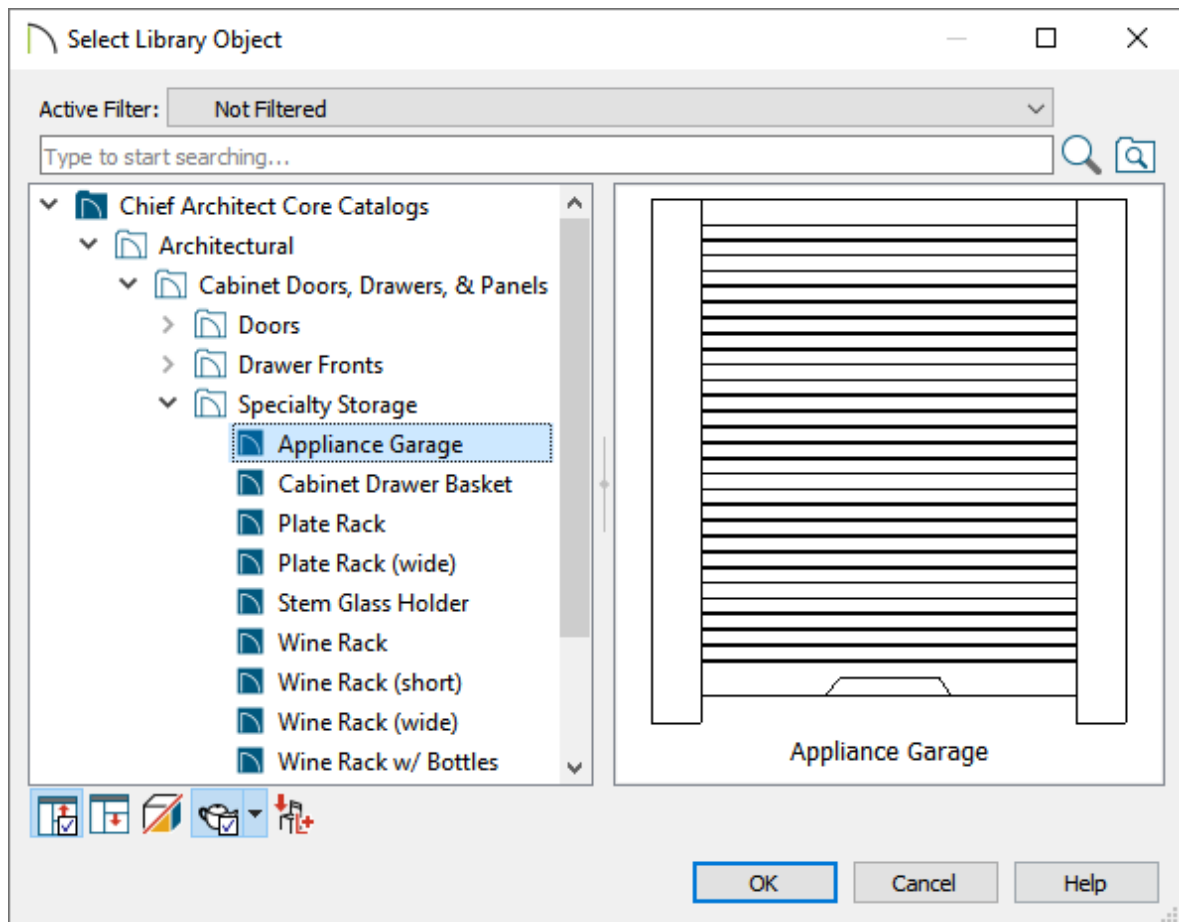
Select Library Object

Active Filter: Not Filtered

Type to start searching...

Chief Architect Core Catalogs
Architectural
Cabinet Doors, Drawers, & Panels
Doors
Drawer Fronts
Specialty Storage
Appliance Garage
Cabinet Drawer Basket
Plate Rack
Plate Rack (wide)
Stem Glass Holder
Wine Rack
Wine Rack (short)
Wine Rack (wide)
Wine Rack w/ Bottles

Appliance Garage

OK
Cancel
Help